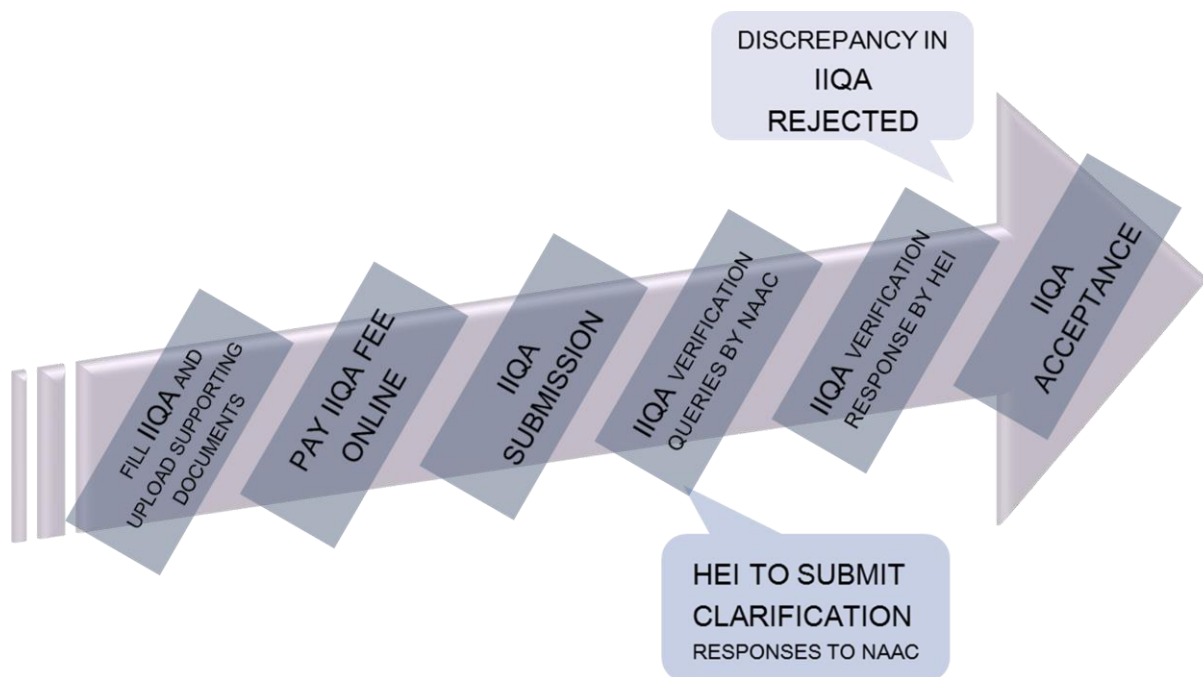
DISCREPANCY IN IIQA REJECTED

FILL IIQA AND UPLOAD SUPPORTING DOCUMENTS

PAY IIQA FEE ONLINE

IIQA SUBMISSION

IIQA VERIFICATION QUERIES BY NAAC

IIQA VERIFICATION RESPONSE BY HEI

IIQA ACCEPTANCE

HEI TO SUBMIT CLARIFICATION RESPONSES TO NAAC